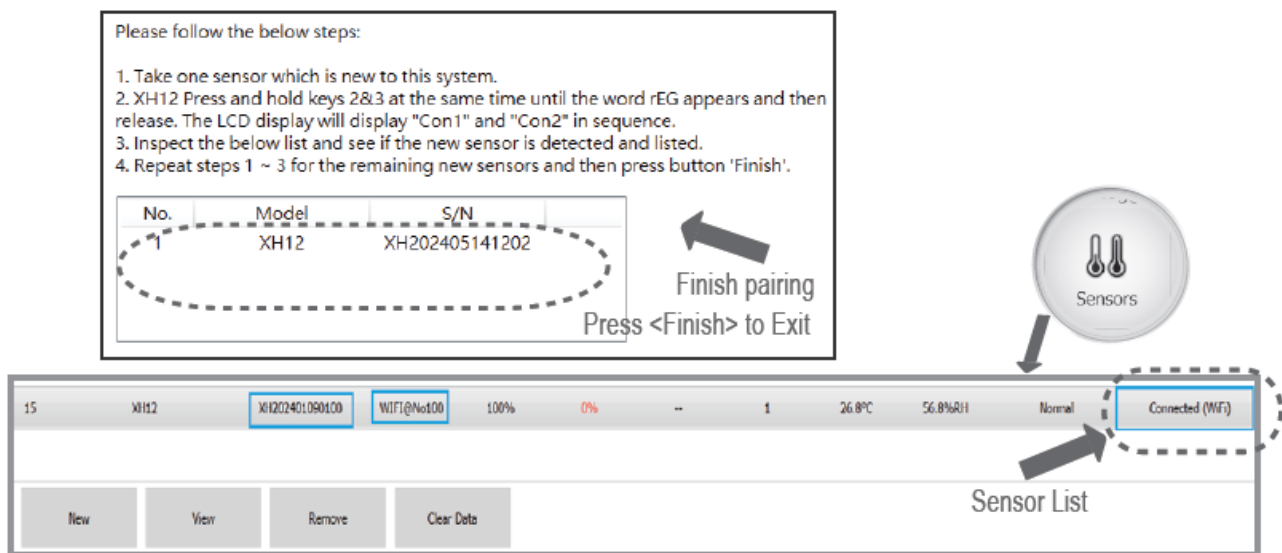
Please follow the below steps:

1. Take one sensor which is new to this system.
2. XH12 Press and hold keys 2&3 at the same time until the word rEG appears and then release. The LCD display will display "Con1" and "Con2" in sequence.
3. Inspect the below list and see if the new sensor is detected and listed.
4. Repeat steps 1 ~ 3 for the remaining new sensors and then press button 'Finish'.

| No. | Model | S/N |
|---|---|---|
| 1 | XH12 | XH202405141202 |

Finish pairing
Press <Finish> to Exit

Sensors

| 15 | XH12 | XH202401090100 | WIFI@No100 | 100% | 0% | -- | 1 | 26.8°C | 56.8%RH | Normal | Connected (WiFi) |
|---|---|---|---|---|---|---|---|---|---|---|---|

New View Remove Clear Data

Sensor List